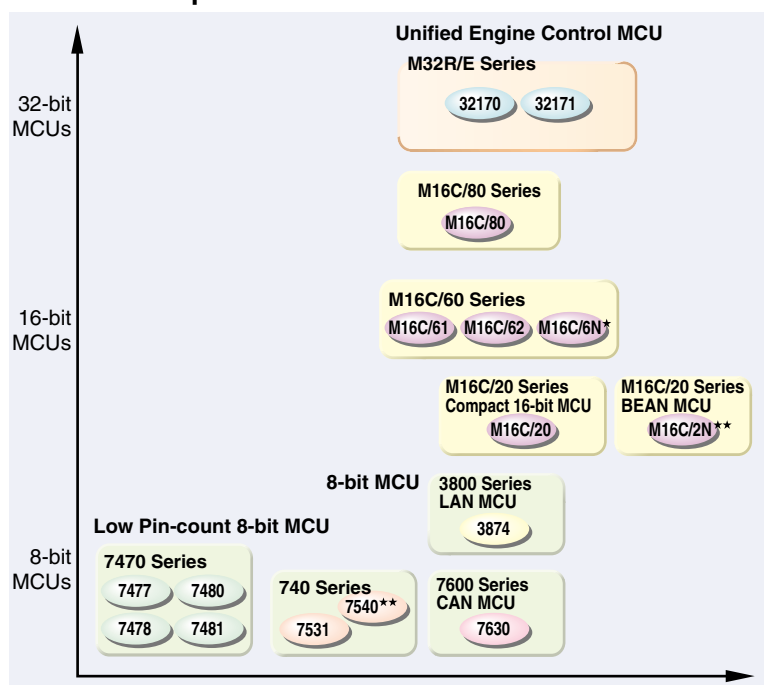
Unified Engine Control MCU

M32R/E Series

32170 32171

32-bit MCUs

M16C/80 Series

M16C/80

M16C/60 Series

M16C/61 M16C/62 M16C/6N*

16-bit MCUs

M16C/20 Series Compact 16-bit MCU

M16C/20

M16C/20 Series BEAN MCU

M16C/2N**

8-bit MCU

3800 Series LAN MCU

3874

Low Pin-count 8-bit MCU

8-bit MCUs

7470 Series

7477 7480 7478 7481

740 Series

7540** 7531

7600 Series CAN MCU

7630